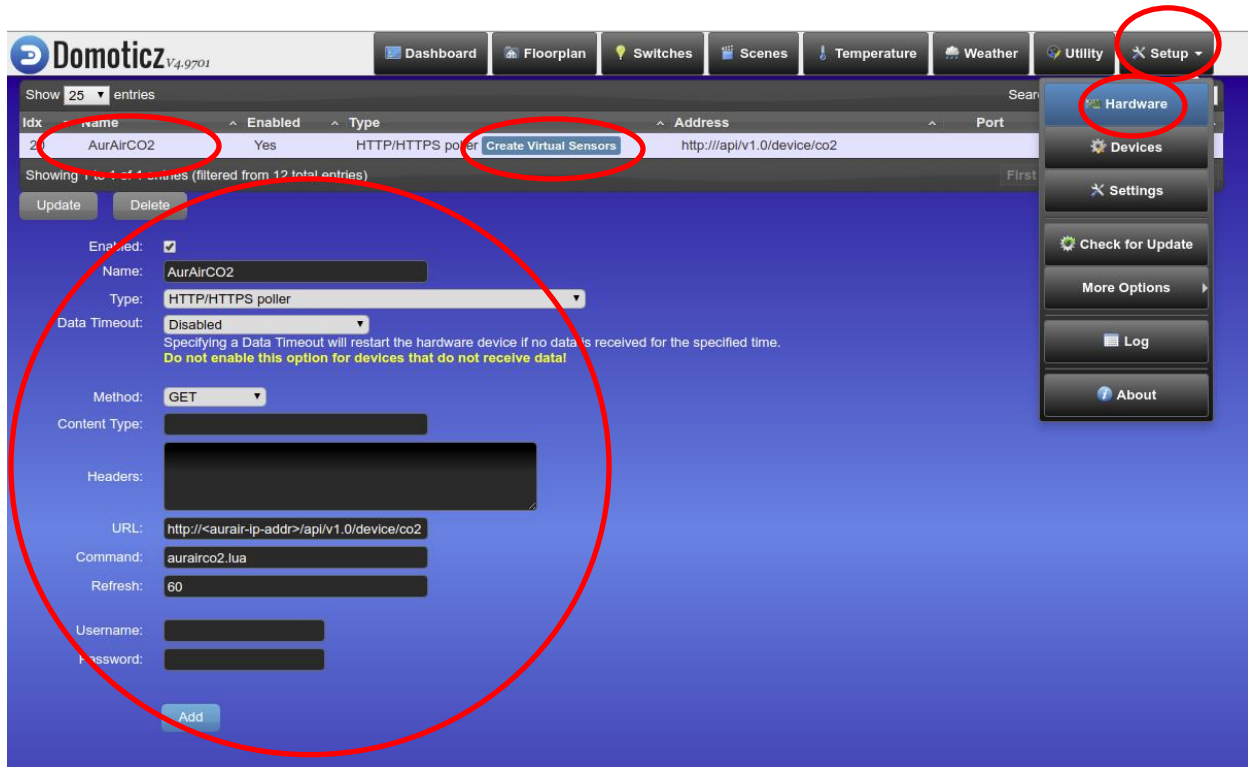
Domoticz V4.9701

Dashboard | Floorplan | Switches | Scenes | Temperature | Weather | Utility | Setup

Show 25 entries

Search

| Idx | Name | Enabled | Type | Address | Port |
|---|---|---|---|---|---|
| 20 | AurAirCO2 | Yes | HTTP/HTTPS poller Create Virtual Sensors | http:///api/v1.0/device/co2 | |

Showing 1 to 1 of 1 entries (filtered from 12 total entries)

First

Update Delete

Hardware
Devices
Settings
Check for Update
More Options
Log
About

Enabled:
Name: AurAirCO2
Type: HTTP/HTTPS poller
Data Timeout: Disabled
Specifying a Data Timeout will restart the hardware device if no data is received for the specified time.
Do not enable this option for devices that do not receive data!

Method: GET
Content Type:
Headers:
URL: http://<aurair-ip-addr>/api/v1.0/device/co2
Command: aurairco2.lua
Refresh: 60
Username:
Password:

Add